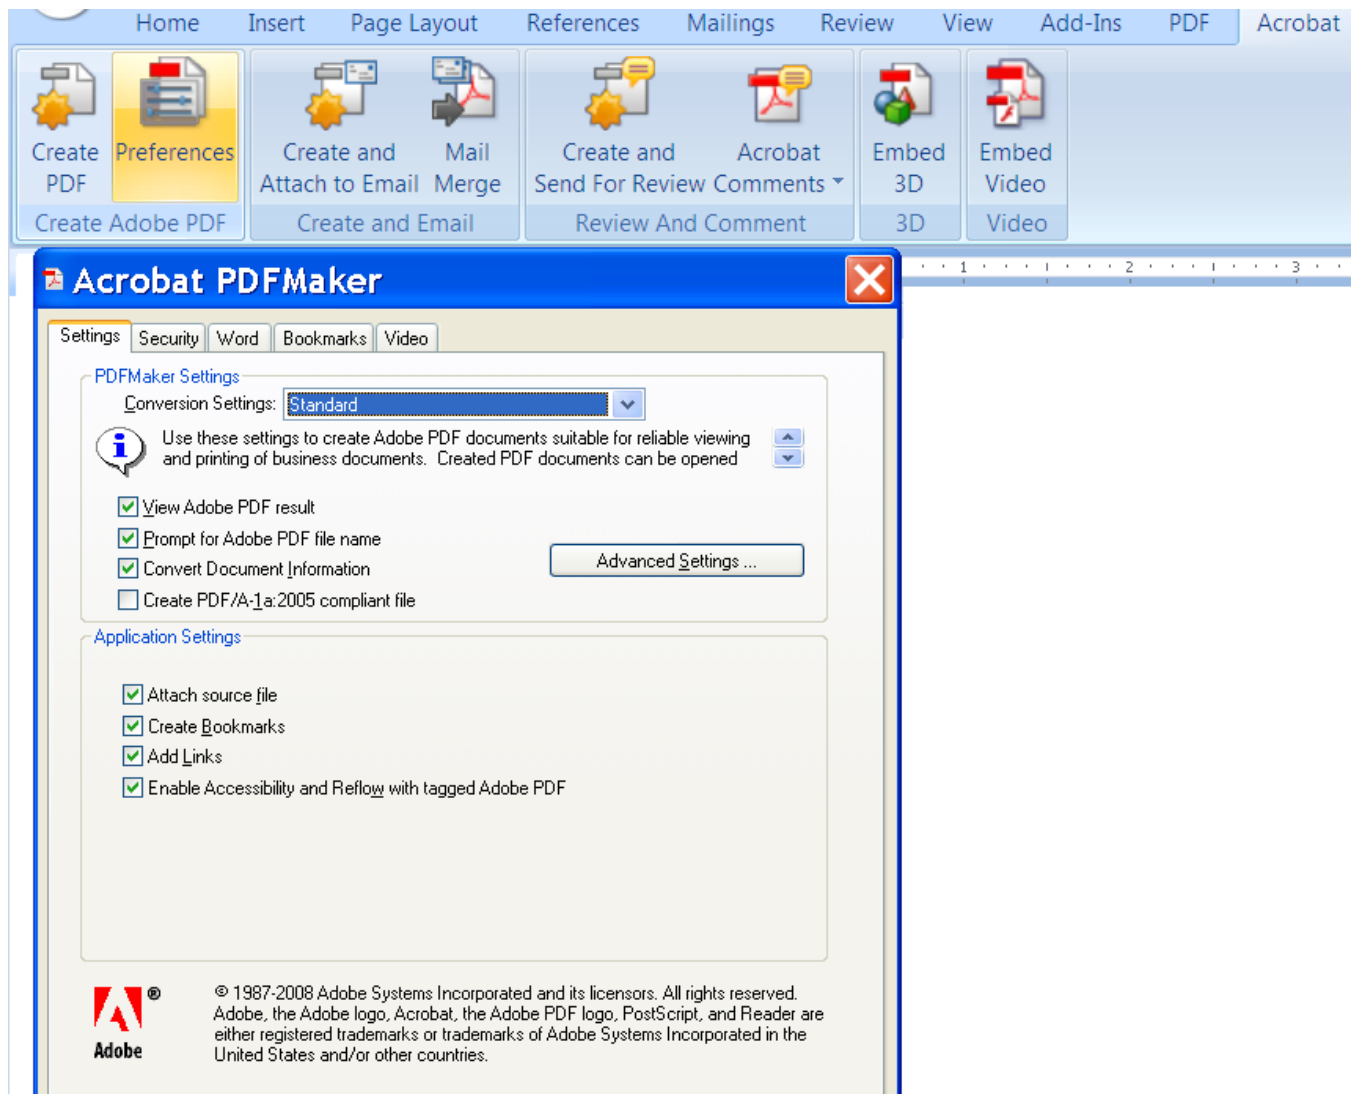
Home Insert Page Layout References Mailings Review View Add-Ins PDF Acrobat

Create PDF
Preferences
Create Adobe PDF

Create and Attach to Email
Mail Merge
Create and Email

Create and Send For Review
Acrobat Comments
Review And Comment

Embed 3D
3D

Embed Video
Video

Acrobat PDFMaker

Settings Security Word Bookmarks Video

PDFMaker Settings
Conversion Settings: Standard

Use these settings to create Adobe PDF documents suitable for reliable viewing and printing of business documents. Created PDF documents can be opened

View Adobe PDF result
Prompt for Adobe PDF file name
Convert Document Information
Create PDF/A-1a:2005 compliant file

Advanced Settings ...

Application Settings

Attach source file
Create Bookmarks
Add Links
Enable Accessibility and Reflow with tagged Adobe PDF

Adobe

© 1987-2008 Adobe Systems Incorporated and its licensors. All rights reserved. Adobe, the Adobe logo, Acrobat, the Adobe PDF logo, PostScript, and Reader are either registered trademarks or trademarks of Adobe Systems Incorporated in the United States and/or other countries.